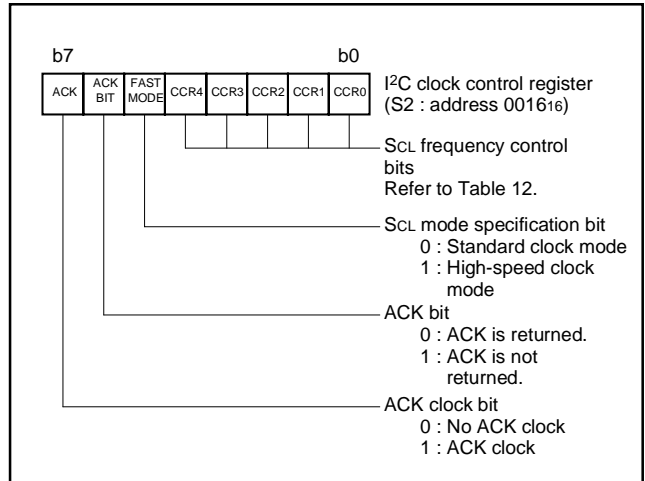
b7

b0

| ACK | ACK BIT | FAST MODE | CCR4 | CCR3 | CCR2 | CCR1 | CCR0 |
|---|---|---|---|---|---|---|---|

I$^2$C clock control register (S2 : address $0016_{16}$)

SCL frequency control bits
Refer to Table 12.

SCL mode specification bit
0 : Standard clock mode
1 : High-speed clock mode

ACK bit
0 : ACK is returned.
1 : ACK is not returned.

ACK clock bit
0 : No ACK clock
1 : ACK clock